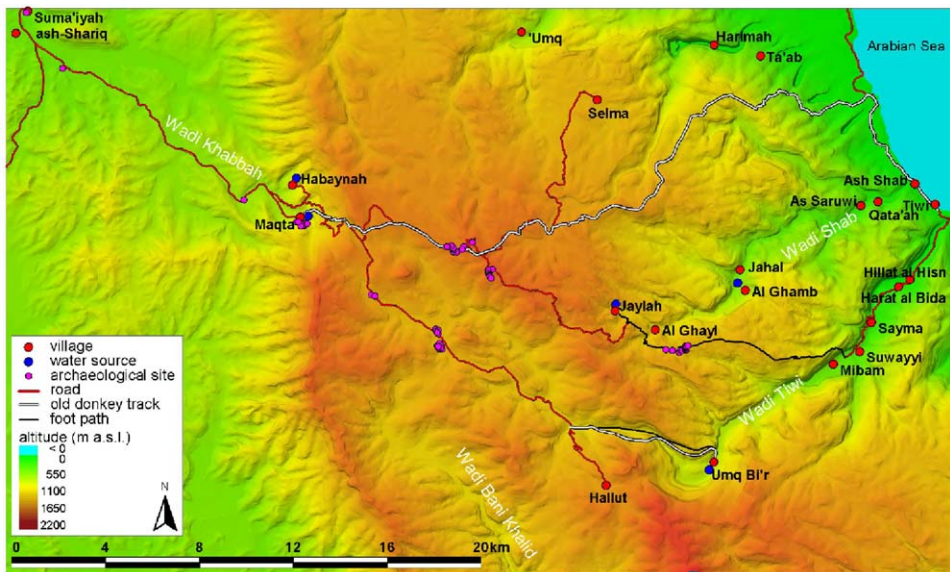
Suma'iyah ash-Shariq

'Umq

Harmah

Ta'ab

Arabian Sea

Selma

Wadi Khabbah

Habaynah

Maqta

Ash Shab

As Saruwi

Qata'ah

Tiwi

Wadi Shab

Jahal

Al Ghamb

Hillat al Hisn

Harat al Bida

Jaylah

Al Ghayl

Sayma

Suwayyi

Mibam

Wadi Tiwi

Wadi Bani Khalid

Umq Bi'r

Hallut

village
water source
archaeological site
road
old donkey track
foot path

altitude (m a.s.l.)
< 0
0
550
1100
1650
2200

N

0 4 8 12 16 20km